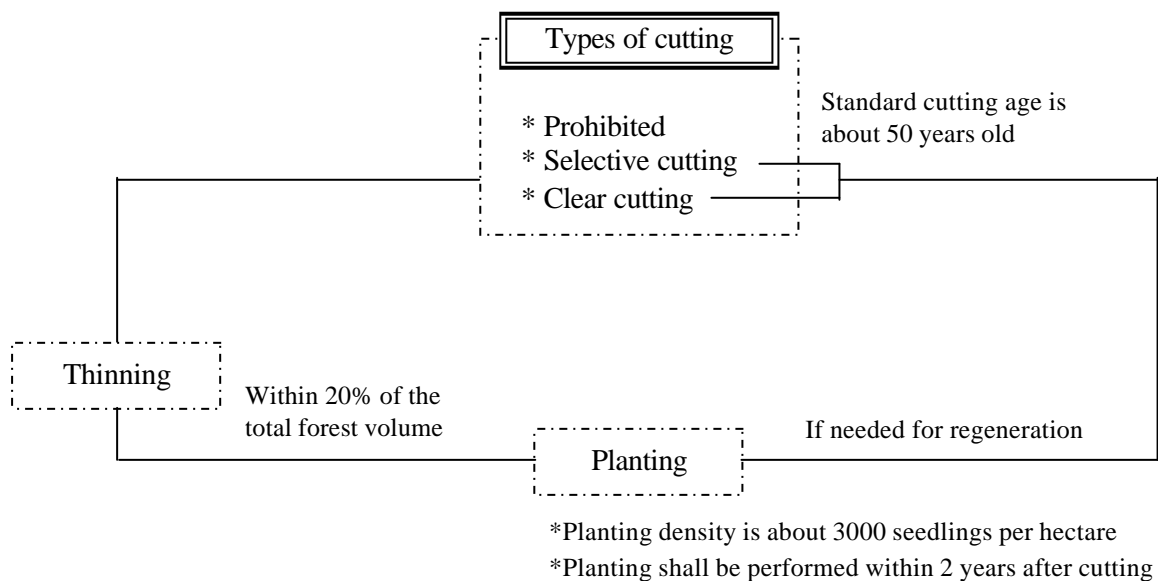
Types of cutting

* Prohibited
* Selective cutting
* Clear cutting

Standard cutting age is about 50 years old

Thinning

Within 20% of the total forest volume

Planting

If needed for regeneration

*Planting density is about 3000 seedlings per hectare
*Planting shall be performed within 2 years after cutting